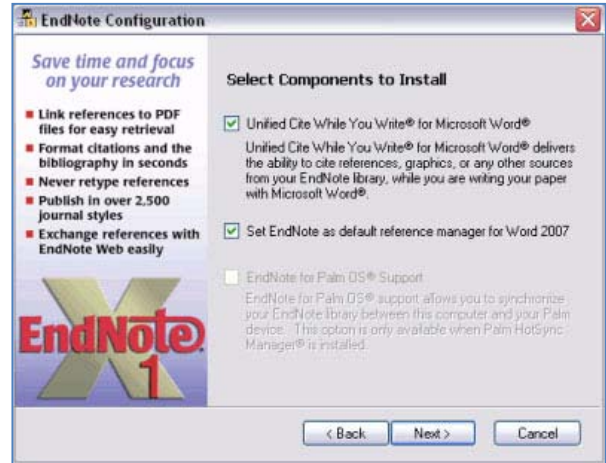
EndNote Configuration

Save time and focus on your research

Link references to PDF files for easy retrieval

Format citations and the bibliography in seconds

Never retype references

Publish in over 2,500 journal styles

Exchange references with EndNote Web easily

EndNote X1

Select Components to Install

Unified Cite While You Write® for Microsoft Word®

Unified Cite While You Write® for Microsoft Word® delivers the ability to cite references, graphics, or any other sources from your EndNote library, while you are writing your paper with Microsoft Word®.

Set EndNote as default reference manager for Word 2007

EndNote for Palm OS® Support

EndNote for Palm OS® support allows you to synchronize your EndNote library between this computer and your Palm device. This option is only available when Palm HotSync Manager® is installed.

< Back

Next >

Cancel